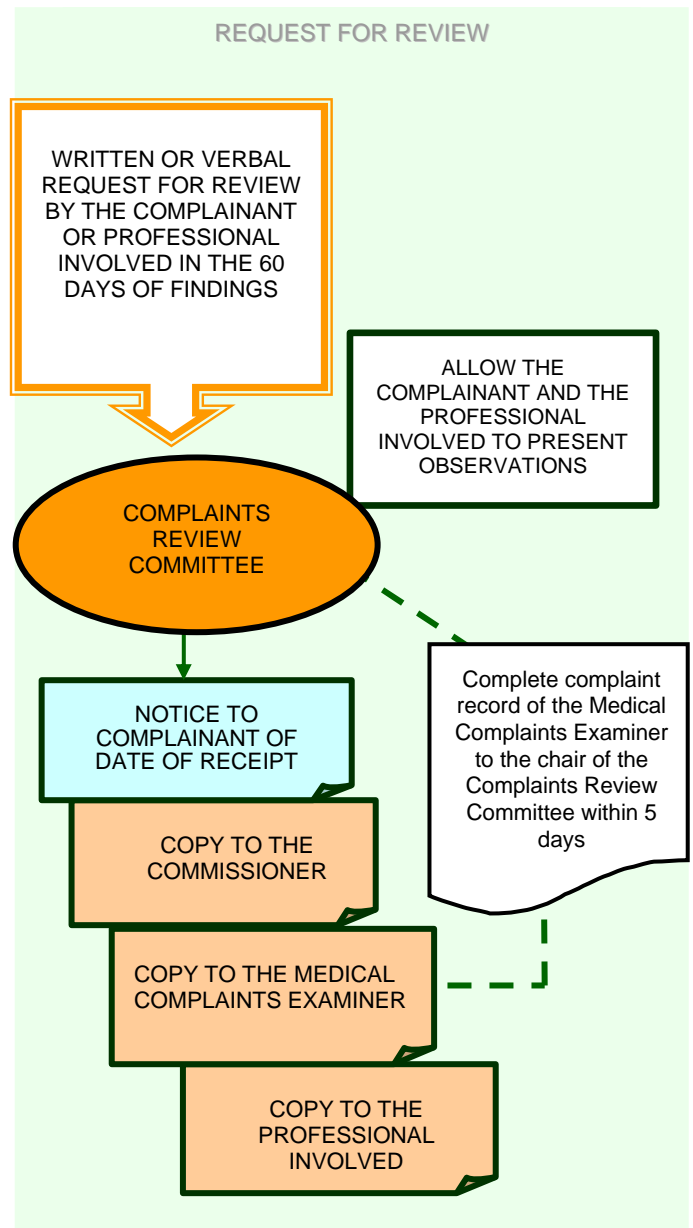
REQUEST FOR REVIEW

WRITTEN OR VERBAL REQUEST FOR REVIEW BY THE COMPLAINANT OR PROFESSIONAL INVOLVED IN THE 60 DAYS OF FINDINGS

ALLOW THE COMPLAINANT AND THE PROFESSIONAL INVOLVED TO PRESENT OBSERVATIONS

COMPLAINTS REVIEW COMMITTEE

Complete complaint record of the Medical Complaints Examiner to the chair of the Complaints Review Committee within 5 days

NOTICE TO COMPLAINANT OF DATE OF RECEIPT

COPY TO THE COMMISSIONER

COPY TO THE MEDICAL COMPLAINTS EXAMINER

COPY TO THE PROFESSIONAL INVOLVED